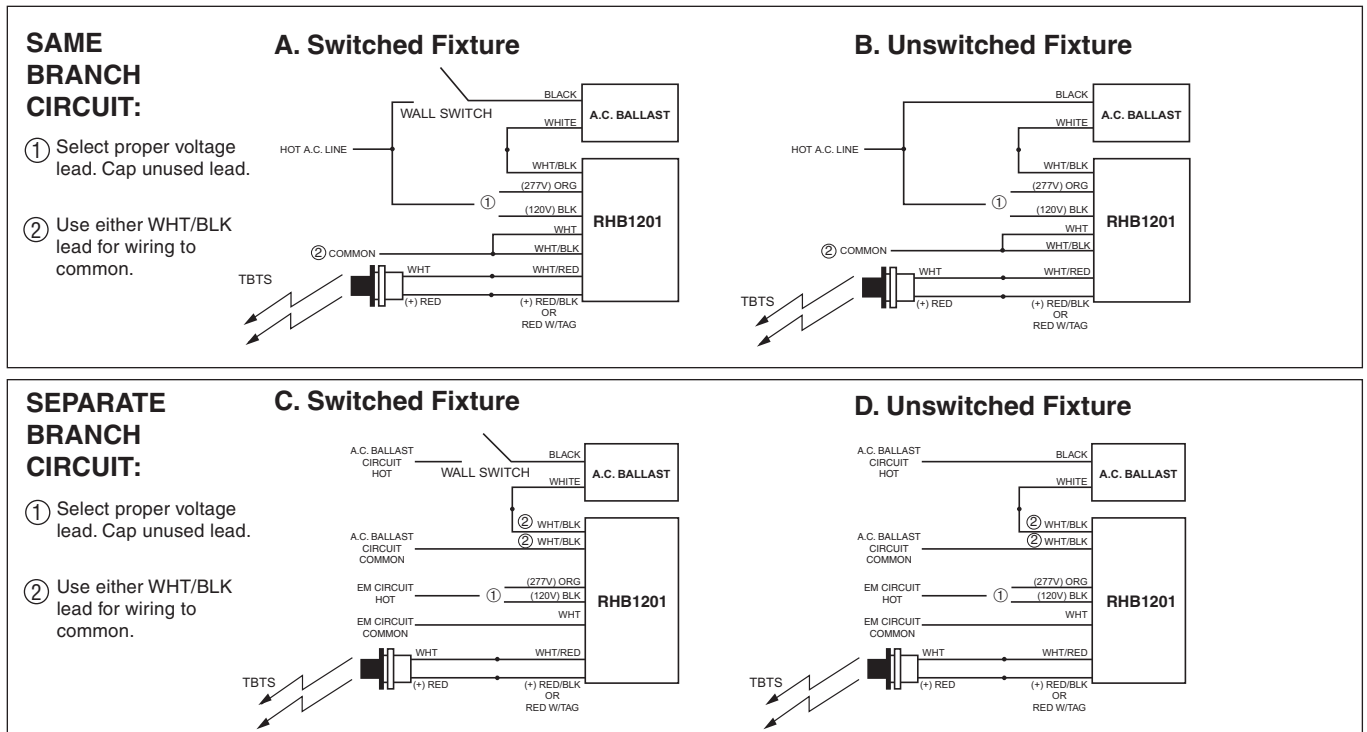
SAME BRANCH CIRCUIT:

① Select proper voltage lead. Cap unused lead.

② Use either WHT/BLK lead for wiring to common.

A. Switched Fixture

BLACK
A.C. BALLAST
WALL SWITCH
WHITE
HOT A.C. LINE
WHT/BLK
(277V) ORG
①
(120V) BLK
RHB1201
WHT
② COMMON
WHT/BLK
WHT
WHT/RED
TBTS
(+) RED
(+) RED/BLK OR RED W/TAG

B. Unswitched Fixture

BLACK
A.C. BALLAST
WHITE
HOT A.C. LINE
WHT/BLK
(277V) ORG
①
(120V) BLK
RHB1201
WHT
② COMMON
WHT/BLK
WHT
WHT/RED
TBTS
(+) RED
(+) RED/BLK OR RED W/TAG

SEPARATE BRANCH CIRCUIT:

① Select proper voltage lead. Cap unused lead.

② Use either WHT/BLK lead for wiring to common.

C. Switched Fixture

A.C. BALLAST CIRCUIT HOT
BLACK
WALL SWITCH
A.C. BALLAST
WHITE
② WHT/BLK
A.C. BALLAST CIRCUIT COMMON
② WHT/BLK
EM CIRCUIT HOT
①
(277V) ORG
(120V) BLK
RHB1201
WHT
EM CIRCUIT COMMON
WHT
WHT/RED
TBTS
(+) RED
(+) RED/BLK OR RED W/TAG

D. Unswitched Fixture

A.C. BALLAST CIRCUIT HOT
BLACK
A.C. BALLAST
WHITE
② WHT/BLK
A.C. BALLAST CIRCUIT COMMON
② WHT/BLK
EM CIRCUIT HOT
①
(277V) ORG
(120V) BLK
RHB1201
WHT
EM CIRCUIT COMMON
WHT
WHT/RED
TBTS
(+) RED
(+) RED/BLK OR RED W/TAG